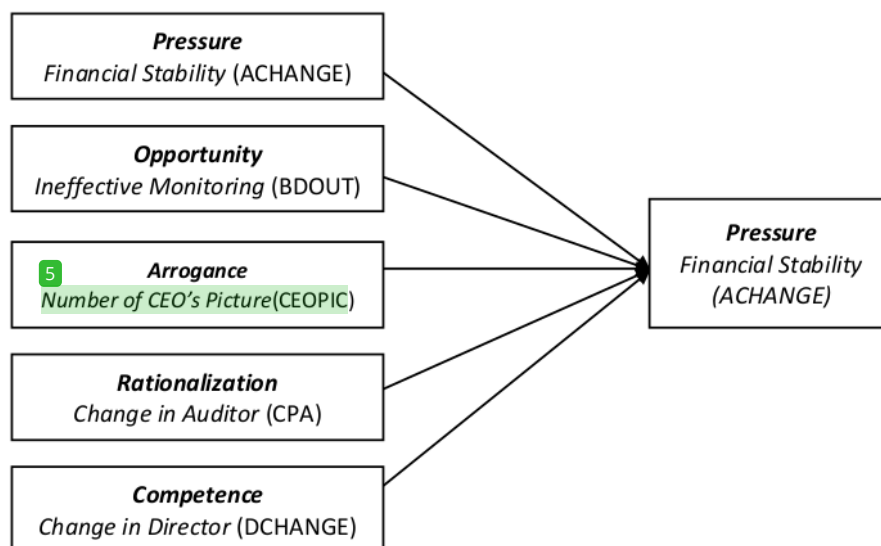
Pressure
Financial Stability (ACHANGE)

Opportunity
Ineffective Monitoring (BDOUT)

5
Arrogance
Number of CEO's Picture(CEOPIC)

Rationalization
Change in Auditor (CPA)

Competence
Change in Director (DCHANGE)

Pressure
Financial Stability
(ACHANGE)